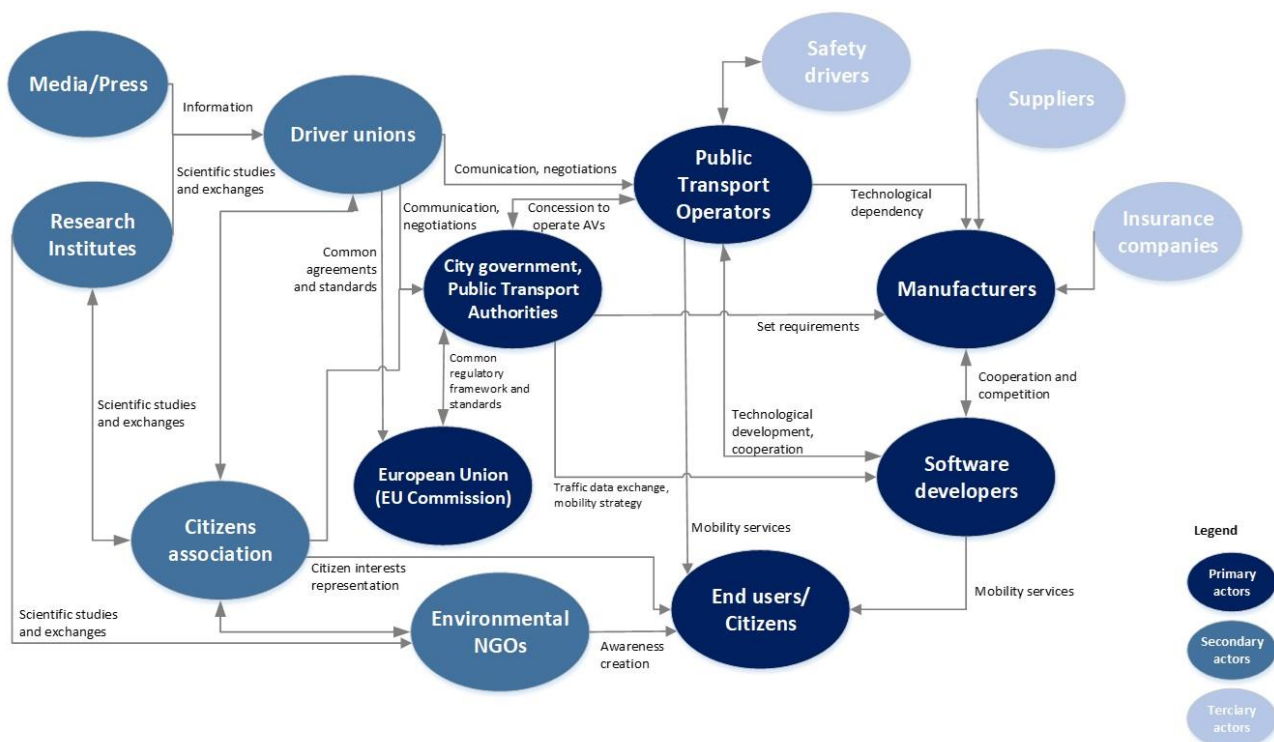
Media/Press

Information

Driver unions

Safety drivers

Suppliers

Scientific studies and exchanges

Comunication, negotiations

Public Transport Operators

Research Institutes

Communication, negotiations

Concession to operate AVs

Technological dependency

Insurance companies

Common agreements and standards

City government, Public Transport Authorities

Manufacturers

Set requirements

Common regulatory framework and standards

Cooperation and competition

Scientific studies and exchanges

Technological development, cooperation

European Union (EU Commission)

Software developers

Traffic data exchange, mobility strategy

Mobility services

Citizens association

Citizen interests representation

End users/ Citizens

Mobility services

Scientific studies and exchanges

Environmental NGOs

Awareness creation

Legend

Primary actors

Secondary actors

Terciary actors